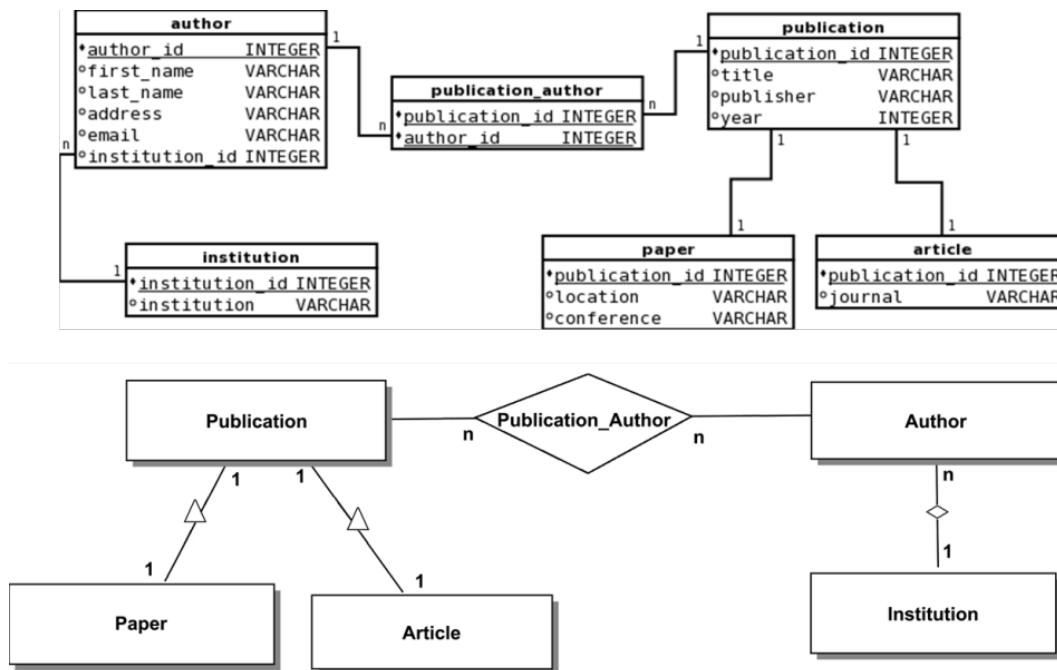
| author | |
|---|---|
| ♦author_id | INTEGER |
| ∘first_name | VARCHAR |
| ∘last_name | VARCHAR |
| ∘address | VARCHAR |
| ∘email | VARCHAR |
| ∘institution_id | INTEGER |

1 n

| publication_author | |
|---|---|
| ♦publication_id | INTEGER |
| ♦author_id | INTEGER |

n 1

| publication | |
|---|---|
| ♦publication_id | INTEGER |
| ∘title | VARCHAR |
| ∘publisher | VARCHAR |
| ∘year | INTEGER |

n 1

| institution | |
|---|---|
| ♦institution_id | INTEGER |
| ∘institution | VARCHAR |

1 1 1 1

| paper | |
|---|---|
| ♦publication_id | INTEGER |
| ∘location | VARCHAR |
| ∘conference | VARCHAR |

| article | |
|---|---|
| ♦publication_id | INTEGER |
| ∘journal | VARCHAR |

Publication

n

Publication_Author

n

Author

1 1

n

1

1

1

Paper

Article

Institution